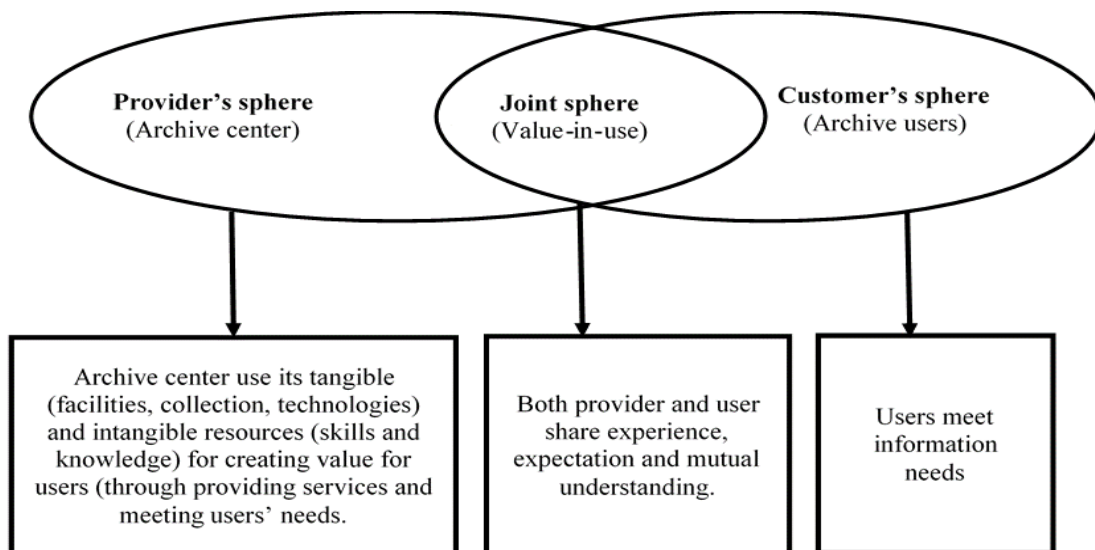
Provider's sphere
(Archive center)

Joint sphere
(Value-in-use)

Customer's sphere
(Archive users)

Archive center use its tangible (facilities, collection, technologies) and intangible resources (skills and knowledge) for creating value for users (through providing services and meeting users' needs.

Both provider and user share experience, expectation and mutual understanding.

Users meet information needs